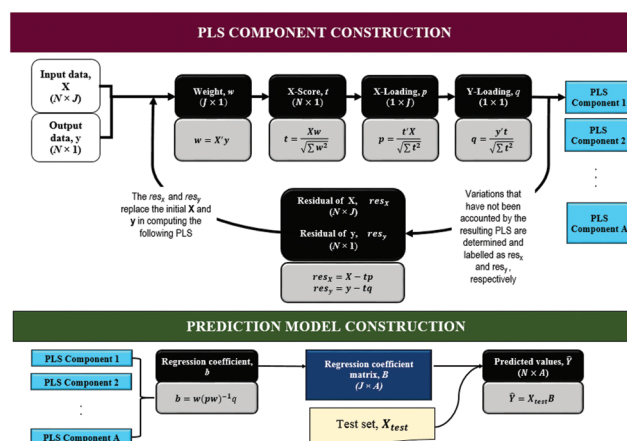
PLS COMPONENT CONSTRUCTION

Input data, X $(N \times J)$

Output data, y $(N \times 1)$

Weight, $w$ $(J \times 1)$

$w = X'y$

X-Score, $t$ $(N \times 1)$

$t = \frac{Xw}{\sqrt{\sum w^2}}$

X-Loading, $p$ $(1 \times J)$

$p = \frac{t'X}{\sqrt{\sum t^2}}$

Y-Loading, $q$ $(1 \times 1)$

$q = \frac{y't}{\sqrt{\sum t^2}}$

PLS Component 1

PLS Component 2

⋮

PLS Component A

The $res_x$ and $res_y$ replace the initial **X** and **y** in computing the following PLS

Residual of X, $res_X$ $(N \times J)$

Residual of y, $res_y$ $(N \times 1)$

$res_X = X - tp$
$res_y = y - tq$

Variations that have not been accounted by the resulting PLS are determined and labelled as $res_x$ and $res_y$, respectively

PREDICTION MODEL CONSTRUCTION

PLS Component 1

PLS Component 2

⋮

PLS Component A

Regression coefficient, $b$

$b = w(pw)^{-1}q$

Regression coefficient matrix, $B$ $(J \times A)$

Test set, $X_{test}$

Predicted values, $\hat{Y}$ $(N \times A)$

$\hat{Y} = X_{test}B$